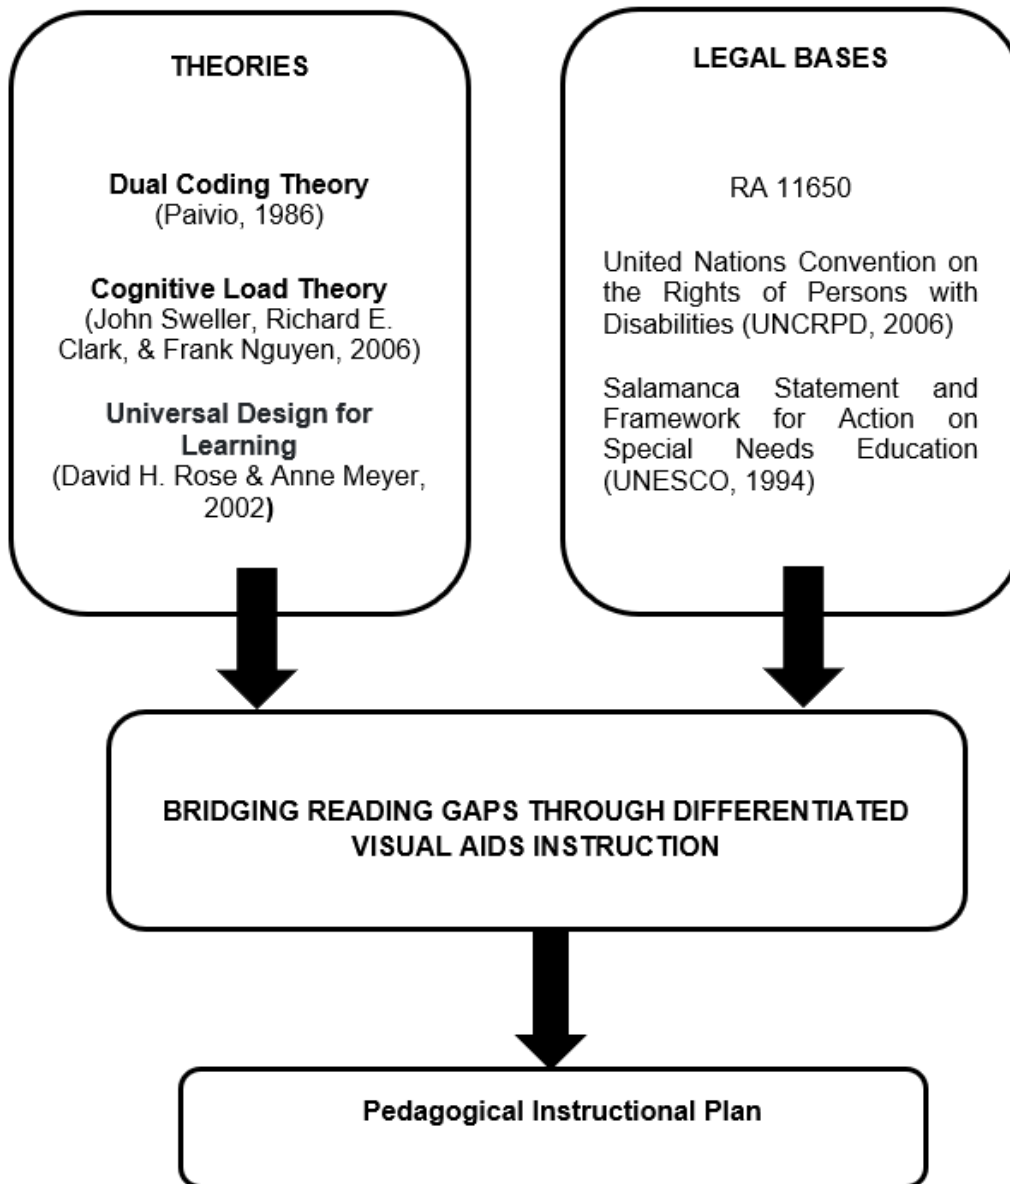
THEORIES

Dual Coding Theory
(Paivio, 1986)

Cognitive Load Theory
(John Sweller, Richard E. Clark, & Frank Nguyen, 2006)

Universal Design for Learning
(David H. Rose & Anne Meyer, 2002)

LEGAL BASES

RA 11650

United Nations Convention on the Rights of Persons with Disabilities (UNCRPD, 2006)

Salamanca Statement and Framework for Action on Special Needs Education (UNESCO, 1994)

BRIDGING READING GAPS THROUGH DIFFERENTIATED VISUAL AIDS INSTRUCTION

Pedagogical Instructional Plan